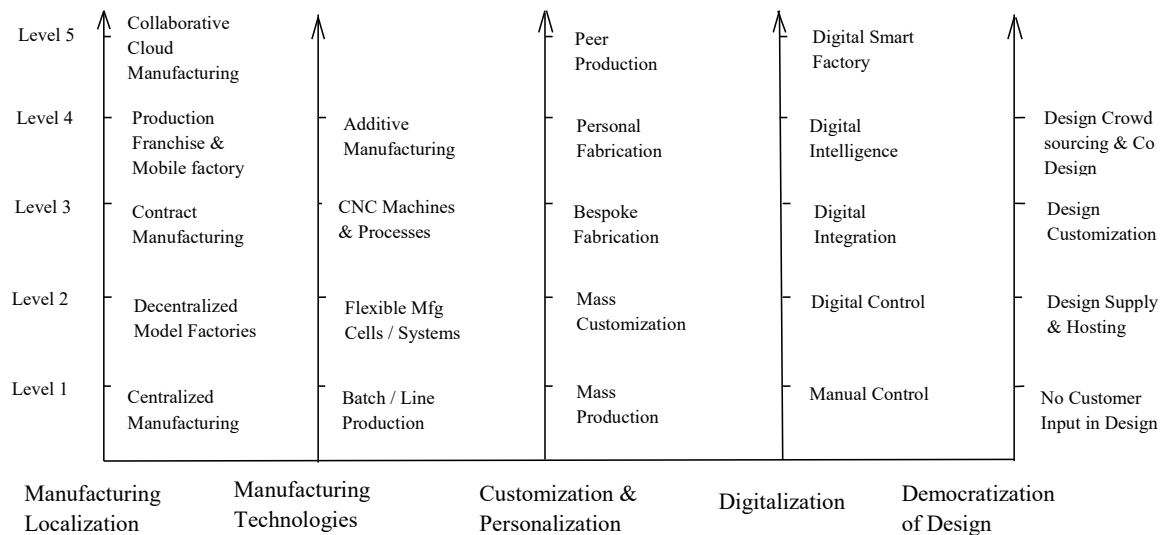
Level 5
Level 4
Level 3
Level 2
Level 1

Collaborative Cloud Manufacturing
Production Franchise & Mobile factory
Contract Manufacturing
Decentralized Model Factories
Centralized Manufacturing

Additive Manufacturing
CNC Machines & Processes
Flexible Mfg Cells / Systems
Batch / Line Production

Peer Production
Personal Fabrication
Bespoke Fabrication
Mass Customization
Mass Production

Digital Smart Factory
Digital Intelligence
Digital Integration
Digital Control
Manual Control

Design Crowd sourcing & Co Design
Design Customization
Design Supply & Hosting
No Customer Input in Design

Manufacturing Localization
Manufacturing Technologies
Customization & Personalization
Digitalization
Democratization of Design